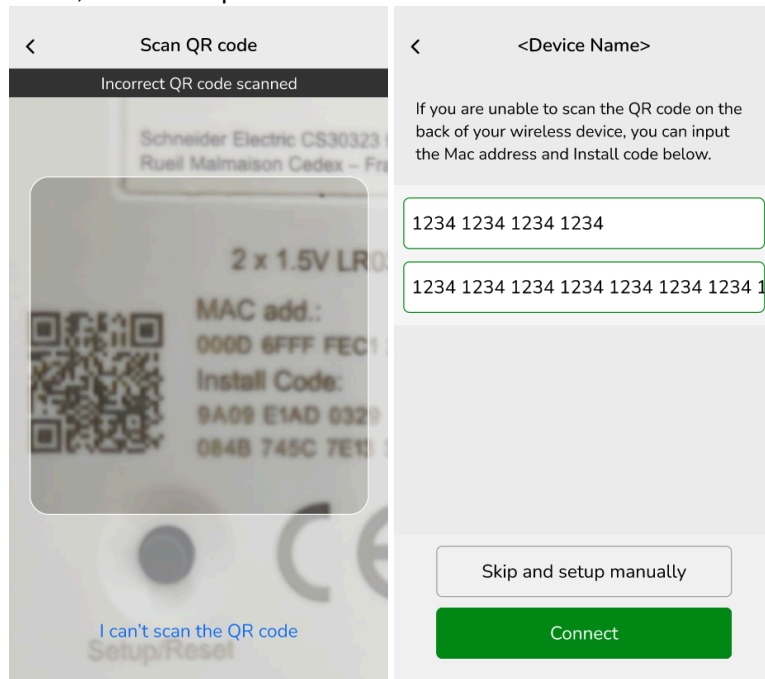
<
Scan QR code
Incorrect QR code scanned
Schneider Electric CS30323
Rueil Malmaison Cedex – Fra
2 x 1.5V LR0
MAC add.:
000D 6FFF FEC1
Install Code:
9A09 E1AD 032
084B 745C 7E1
CE
I can't scan the QR code
Setup/Reset

<
<Device Name>
If you are unable to scan the QR code on the back of your wireless device, you can input the Mac address and Install code below.
1234 1234 1234 1234
1234 1234 1234 1234 1234 1234 1234 1
Skip and setup manually
Connect